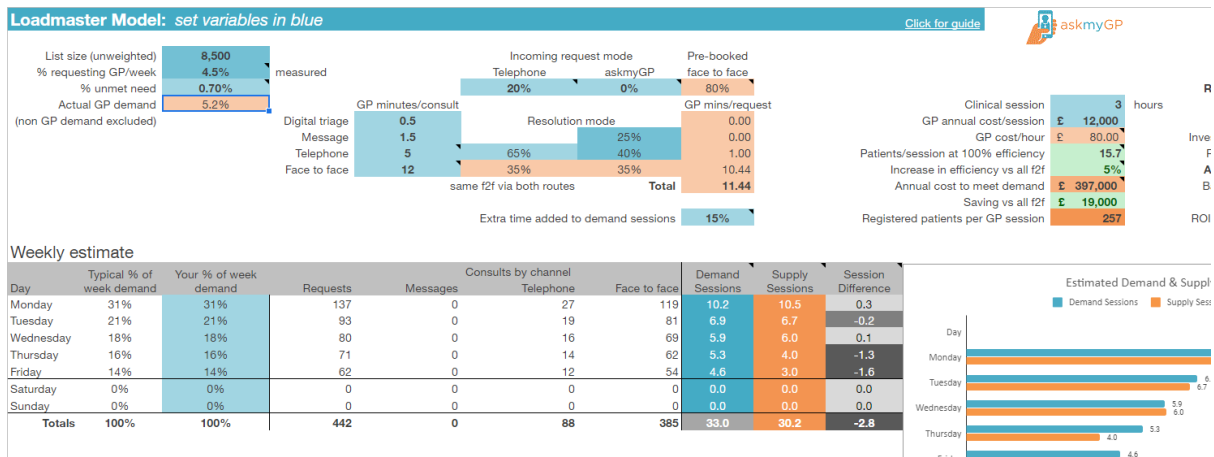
Loadmaster Model: set variables in blue

Click for guide

askmyGP

List size (unweighted) 8,500
% requesting GP/week 4.5% measured
% unmet need 0.70%
Actual GP demand 5.2%
(non GP demand excluded)

Incoming request mode
Telephone askmyGP Pre-booked face to face
20% 0% 80%

GP minutes/consult GP mins/request
Digital triage 0.5 Resolution mode 0.00
Message 1.5 25% 0.00
Telephone 5 65% 40% 1.00
Face to face 12 35% 35% 10.44
same f2f via both routes Total 11.44

Extra time added to demand sessions 15%

Clinical session 3 hours
GP annual cost/session £ 12,000
GP cost/hour £ 80.00
Patients/session at 100% efficiency 15.7
Increase in efficiency vs all f2f 5%
Annual cost to meet demand £ 397,000
Saving vs all f2f £ 19,000
Registered patients per GP session 257

R
Inve
F
A
B
ROI

Weekly estimate

| Day | Typical % of week demand | Your % of week demand | Requests | Messages | Telephone | Face to face | Demand Sessions | Supply Sessions | Session Difference |
|---|---|---|---|---|---|---|---|---|---|
| Monday | 31% | 31% | 137 | 0 | 27 | 119 | 10.2 | 10.5 | 0.3 |
| Tuesday | 21% | 21% | 93 | 0 | 19 | 81 | 6.9 | 6.7 | -0.2 |
| Wednesday | 18% | 18% | 80 | 0 | 16 | 69 | 5.9 | 6.0 | 0.1 |
| Thursday | 16% | 16% | 71 | 0 | 14 | 62 | 5.3 | 4.0 | -1.3 |
| Friday | 14% | 14% | 62 | 0 | 12 | 54 | 4.6 | 3.0 | -1.6 |
| Saturday | 0% | 0% | 0 | 0 | 0 | 0 | 0.0 | 0.0 | 0.0 |
| Sunday | 0% | 0% | 0 | 0 | 0 | 0 | 0.0 | 0.0 | 0.0 |
| Totals | 100% | 100% | 442 | 0 | 88 | 385 | 33.0 | 30.2 | -2.8 |

Consults by channel

Estimated Demand & Suppl
Demand Sessions Supply Sess
Day
Monday
Tuesday 6. 6.7
Wednesday 5.9 6.0
Thursday 5.3 4.0
4.6